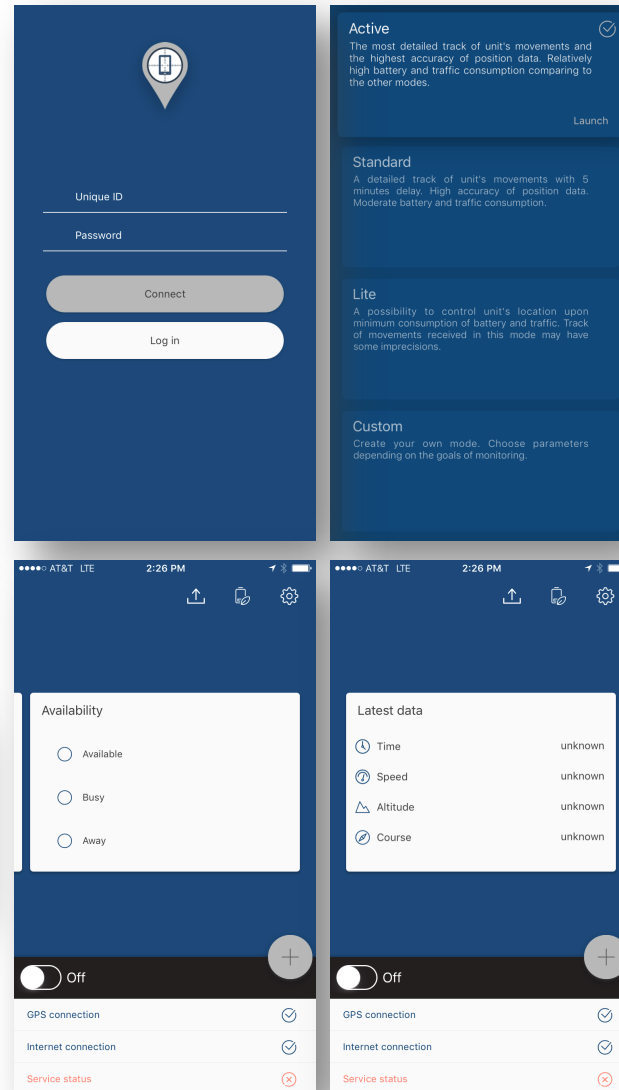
Unique ID

Password

Connect

Log in

Active

The most detailed track of unit's movements and the highest accuracy of position data. Relatively high battery and traffic consumption comparing to the other modes.

Launch

Standard

A detailed track of unit's movements with 5 minutes delay. High accuracy of position data. Moderate battery and traffic consumption.

Lite

A possibility to control unit's location upon minimum consumption of battery and traffic. Track of movements received in this mode may have some imprecisions.

Custom

Create your own mode. Choose parameters depending on the goals of monitoring.

●●●●○ AT&T LTE 2:26 PM

Availability

Available

Busy

Away

Off

GPS connection

Internet connection

Service status

●●●●○ AT&T LTE 2:26 PM

Latest data

Time unknown

Speed unknown

Altitude unknown

Course unknown

Off

GPS connection

Internet connection

Service status